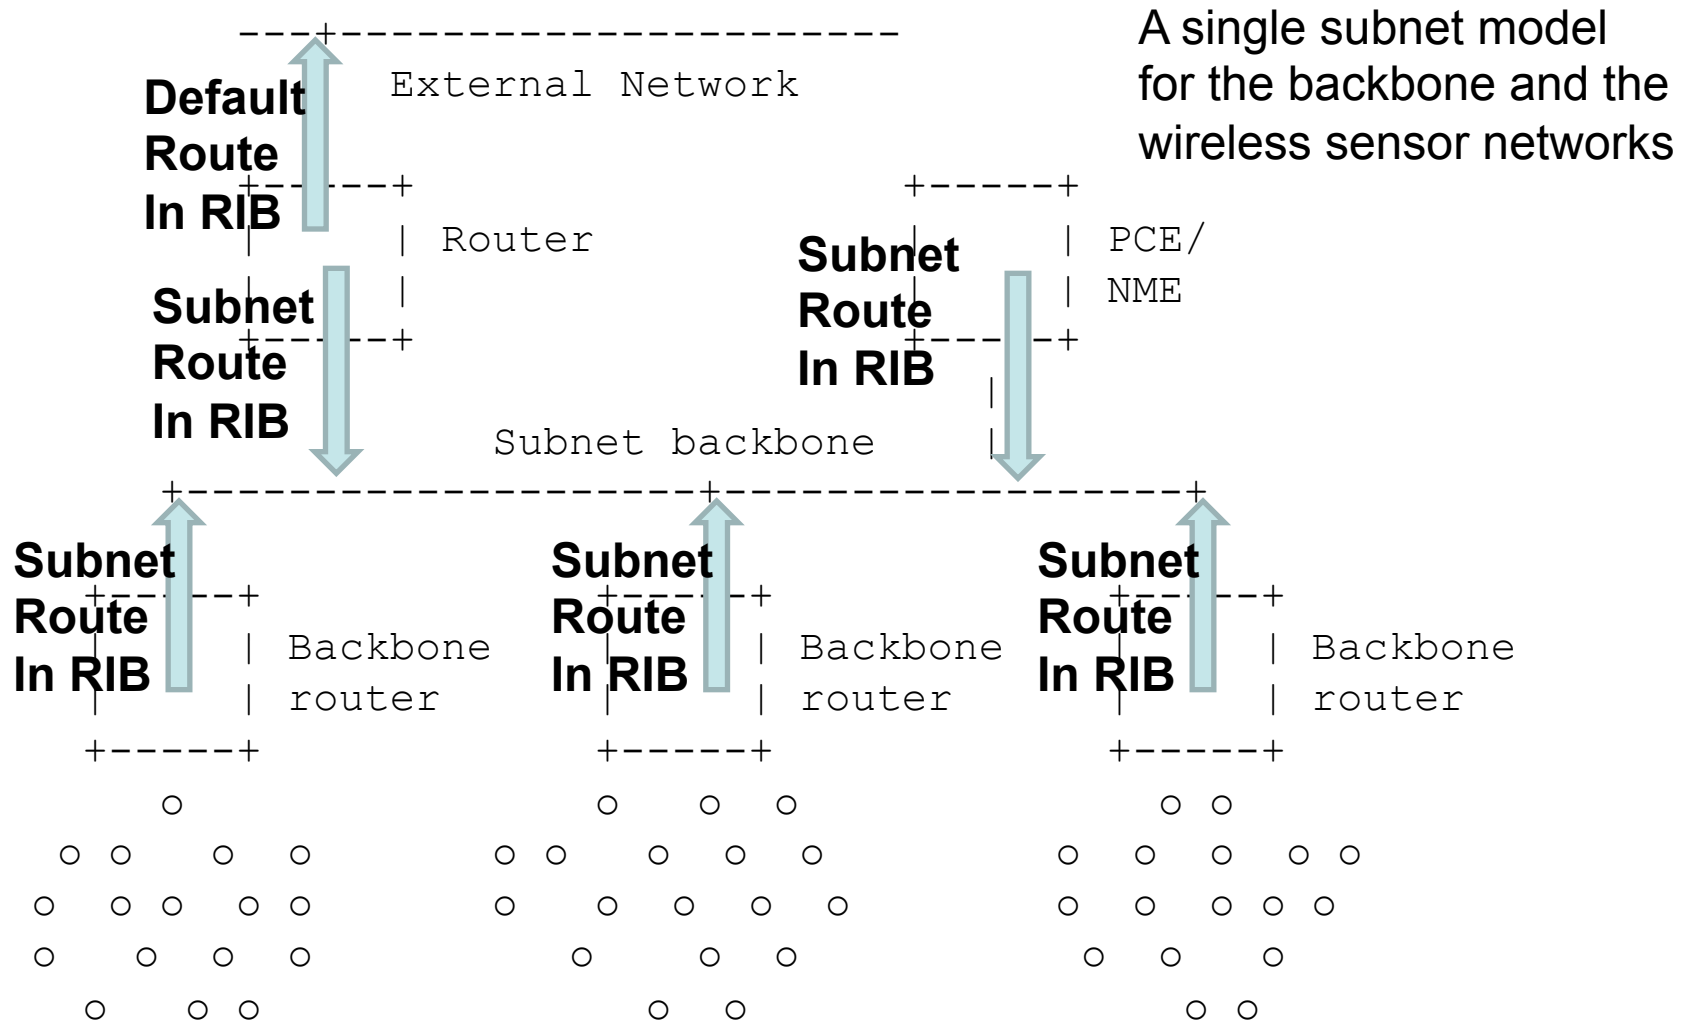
A single subnet model for the backbone and the wireless sensor networks

External Network

Default Route In RIB

Router

Subnet Route In RIB

Subnet Route In RIB

PCE/ NME

Subnet backbone

Subnet Route In RIB

Backbone router

Subnet Route In RIB

Backbone router

Subnet Route In RIB

Backbone router